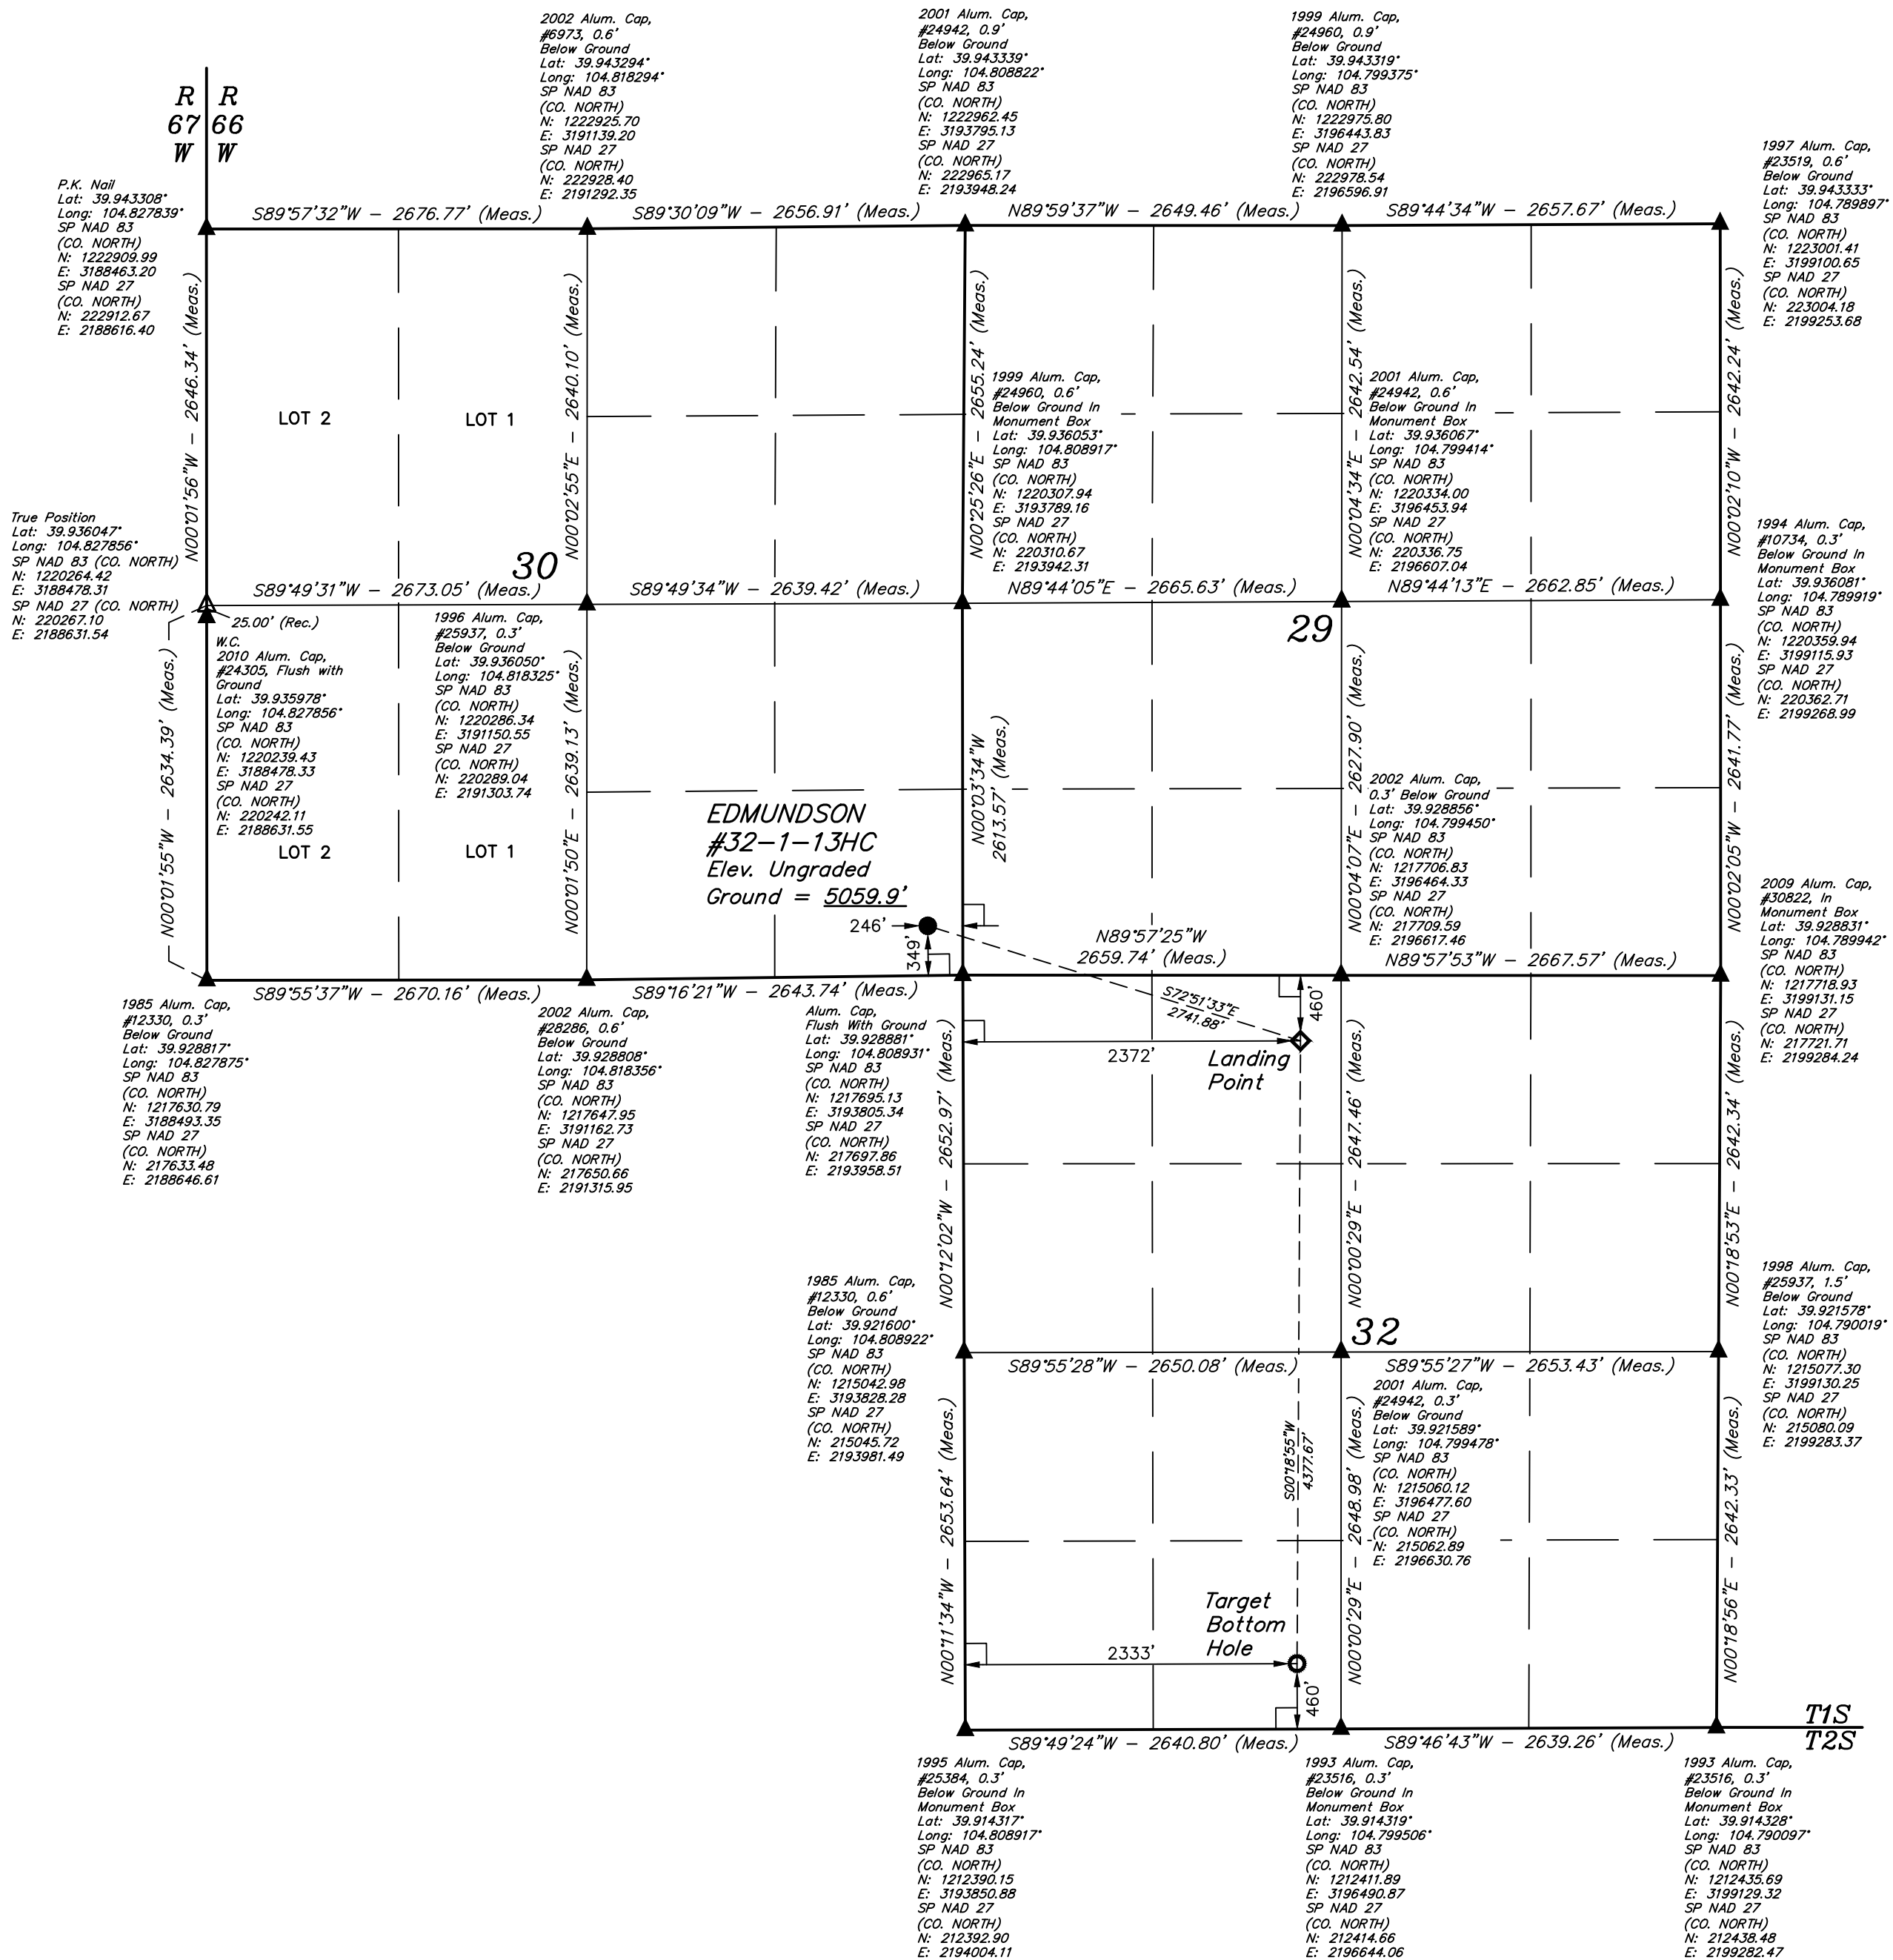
R 67 W | R 66 W

2002 Alum. Cap, #6973, 0.6' Below Ground Lat: 39.943294° Long: 104.818294° SP NAD 83 (CO. NORTH) N: 1222925.70 E: 3191139.20 SP NAD 27 (CO. NORTH) N: 222928.40 E: 2191292.35

2001 Alum. Cap, #24942, 0.9' Below Ground Lat: 39.943339° Long: 104.808822° SP NAD 83 (CO. NORTH) N: 1222962.45 E: 3193795.13 SP NAD 27 (CO. NORTH) N: 222965.17 E: 2193948.24

1999 Alum. Cap, #24960, 0.9' Below Ground Lat: 39.943319° Long: 104.799375° SP NAD 83 (CO. NORTH) N: 1222975.80 E: 3196443.83 SP NAD 27 (CO. NORTH) N: 222978.54 E: 2196596.91

1997 Alum. Cap, #23519, 0.6' Below Ground Lat: 39.943333° Long: 104.789897° SP NAD 83 (CO. NORTH) N: 1223001.41 E: 3199100.65 SP NAD 27 (CO. NORTH) N: 223004.18 E: 2199253.68

P.K. Nail Lat: 39.943308° Long: 104.827839° SP NAD 83 (CO. NORTH) N: 1222909.99 E: 3188463.20 SP NAD 27 (CO. NORTH) N: 222912.67 E: 2188616.40

S89°57'32"W – 2676.77' (Meas.)
S89°30'09"W – 2656.91' (Meas.)
N89°59'37"W – 2649.46' (Meas.)
S89°44'34"W – 2657.67' (Meas.)

N00°01'56"W – 2646.34' (Meas.)
N00°02'55"E – 2640.10' (Meas.)
N00°25'26"E – 2655.24' (Meas.)
N00°04'34"E – 2642.54' (Meas.)
N00°02'10"W – 2642.24' (Meas.)

LOT 2
LOT 1

1999 Alum. Cap, #24960, 0.6' Below Ground In Monument Box Lat: 39.936053° Long: 104.808917° SP NAD 83 (CO. NORTH) N: 1220307.94 E: 3193789.16 SP NAD 27 (CO. NORTH) N: 220310.67 E: 2193942.31

2001 Alum. Cap, #24942, 0.6' Below Ground In Monument Box Lat: 39.936067° Long: 104.799414° SP NAD 83 (CO. NORTH) N: 1220334.00 E: 3196453.94 SP NAD 27 (CO. NORTH) N: 220336.75 E: 2196607.04

1994 Alum. Cap, #10734, 0.3' Below Ground In Monument Box Lat: 39.936081° Long: 104.789919° SP NAD 83 (CO. NORTH) N: 1220359.94 E: 3199115.93 SP NAD 27 (CO. NORTH) N: 220362.71 E: 2199268.99

True Position Lat: 39.936047° Long: 104.827856° SP NAD 83 (CO. NORTH) N: 1220264.42 E: 3188478.31 SP NAD 27 (CO. NORTH) N: 220267.10 E: 2188631.54

30
S89°49'31"W – 2673.05' (Meas.)
S89°49'34"W – 2639.42' (Meas.)
N89°44'05"E – 2665.63' (Meas.)
N89°44'13"E – 2662.85' (Meas.)
29

25.00' (Rec.)

W.C. 2010 Alum. Cap, #24305, Flush with Ground Lat: 39.935978° Long: 104.827856° SP NAD 83 (CO. NORTH) N: 1220239.43 E: 3188478.33 SP NAD 27 (CO. NORTH) N: 220242.11 E: 2188631.55

1996 Alum. Cap, #25937, 0.3' Below Ground Lat: 39.936050° Long: 104.818325° SP NAD 83 (CO. NORTH) N: 1220286.34 E: 3191150.55 SP NAD 27 (CO. NORTH) N: 220289.04 E: 2191303.74

N00°01'55"W – 2634.39' (Meas.)
N00°01'50"E – 2639.13' (Meas.)
N00°03'34"W 2613.57' (Meas.)
N00°04'07"E – 2627.90' (Meas.)
N00°02'05"W – 2641.77' (Meas.)

LOT 2
LOT 1

EDMUNDSON #32-1-13HC Elev. Ungraded Ground = 5059.9'

2002 Alum. Cap, 0.3' Below Ground Lat: 39.928856° Long: 104.799450° SP NAD 83 (CO. NORTH) N: 1217706.83 E: 3196464.33 SP NAD 27 (CO. NORTH) N: 217709.59 E: 2196617.46

2009 Alum. Cap, #30822, In Monument Box Lat: 39.928831° Long: 104.789942° SP NAD 83 (CO. NORTH) N: 1217718.93 E: 3199131.15 SP NAD 27 (CO. NORTH) N: 217721.71 E: 2199284.24

246'
349'
N89°57'25"W 2659.74' (Meas.)
N89°57'53"W – 2667.57' (Meas.)
S89°55'37"W – 2670.16' (Meas.)
S89°16'21"W – 2643.74' (Meas.)
S72°51'33"E 2741.88'
460'
2372'
Landing Point

1985 Alum. Cap, #12330, 0.3' Below Ground Lat: 39.928817° Long: 104.827875° SP NAD 83 (CO. NORTH) N: 1217630.79 E: 3188493.35 SP NAD 27 (CO. NORTH) N: 217633.48 E: 2188646.61

2002 Alum. Cap, #28286, 0.6' Below Ground Lat: 39.928808° Long: 104.818356° SP NAD 83 (CO. NORTH) N: 1217647.95 E: 3191162.73 SP NAD 27 (CO. NORTH) N: 217650.66 E: 2191315.95

Alum. Cap, Flush With Ground Lat: 39.928881° Long: 104.808931° SP NAD 83 (CO. NORTH) N: 1217695.13 E: 3193805.34 SP NAD 27 (CO. NORTH) N: 217697.86 E: 2193958.51

N00°12'02"W – 2652.97' (Meas.)
N00°00'29"E – 2647.46' (Meas.)
N00°18'53"E – 2642.34' (Meas.)

1985 Alum. Cap, #12330, 0.6' Below Ground Lat: 39.921600° Long: 104.808922° SP NAD 83 (CO. NORTH) N: 1215042.98 E: 3193828.28 SP NAD 27 (CO. NORTH) N: 215045.72 E: 2193981.49

1998 Alum. Cap, #25937, 1.5' Below Ground Lat: 39.921578° Long: 104.790019° SP NAD 83 (CO. NORTH) N: 1215077.30 E: 3199130.25 SP NAD 27 (CO. NORTH) N: 215080.09 E: 2199283.37

32
S89°55'28"W – 2650.08' (Meas.)
S89°55'27"W – 2653.43' (Meas.)

2001 Alum. Cap, #24942, 0.3' Below Ground Lat: 39.921589° Long: 104.799478° SP NAD 83 (CO. NORTH) N: 1215060.12 E: 3196477.60 SP NAD 27 (CO. NORTH) N: 215062.89 E: 2196630.76

S00°18'55"W 4377.67'
N00°11'34"W – 2653.64' (Meas.)
N00°00'29"E – 2648.98' (Meas.)
N00°18'56"E – 2642.33' (Meas.)

Target Bottom Hole
2333'
460'

S89°49'24"W – 2640.80' (Meas.)
S89°46'43"W – 2639.26' (Meas.)
T1S
T2S

1995 Alum. Cap, #25384, 0.3' Below Ground In Monument Box Lat: 39.914317° Long: 104.808917° SP NAD 83 (CO. NORTH) N: 1212390.15 E: 3193850.88 SP NAD 27 (CO. NORTH) N: 212392.90 E: 2194004.11

1993 Alum. Cap, #23516, 0.3' Below Ground In Monument Box Lat: 39.914319° Long: 104.799506° SP NAD 83 (CO. NORTH) N: 1212411.89 E: 3196490.87 SP NAD 27 (CO. NORTH) N: 212414.66 E: 2196644.06

1993 Alum. Cap, #23516, 0.3' Below Ground In Monument Box Lat: 39.914328° Long: 104.790097° SP NAD 83 (CO. NORTH) N: 1212435.69 E: 3199129.32 SP NAD 27 (CO. NORTH) N: 212438.48 E: 2199282.47